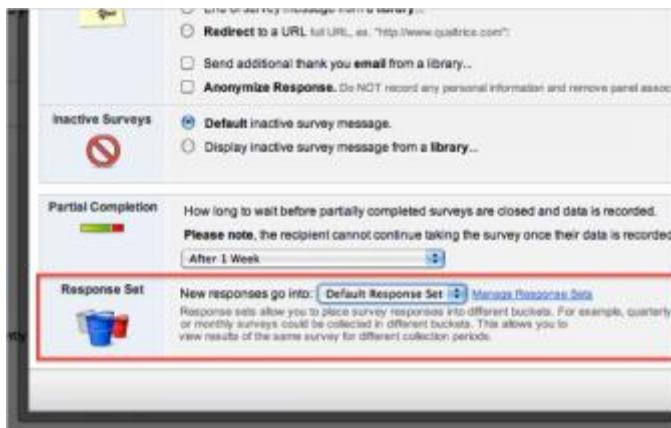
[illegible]

Redirect to a URL full URL, ex. "http://www.qualtrics.com":

Send additional thank you email from a library...

Anonymize Response. Do NOT record any personal information and remove panel assoc

Inactive Surveys

Default inactive survey message.

Display inactive survey message from a library...

Partial Completion

How long to wait before partially completed surveys are closed and data is recorded.

Please note, the recipient cannot continue taking the survey once their data is recorded

After 1 Week

Response Set

New responses go into: Default Response Set Manage Response Sets

Response sets allow you to place survey responses into different buckets. For example, quarterly or monthly surveys could be collected in different buckets. This allows you to view results of the same survey for different collection periods.